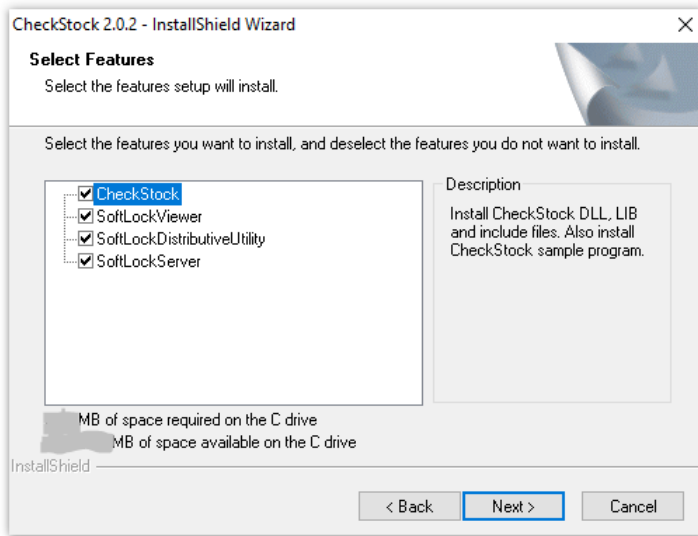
CheckStock 2.0.2 - InstallShield Wizard

×

Select Features

Select the features setup will install.

Select the features you want to install, and deselect the features you do not want to install.

CheckStock
SoftLockViewer
SoftLockDistributiveUtility
SoftLockServer

Description

Install CheckStock DLL, LIB and include files. Also install CheckStock sample program.

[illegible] MB of space required on the C drive
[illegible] MB of space available on the C drive

InstallShield

< Back

Next >

Cancel